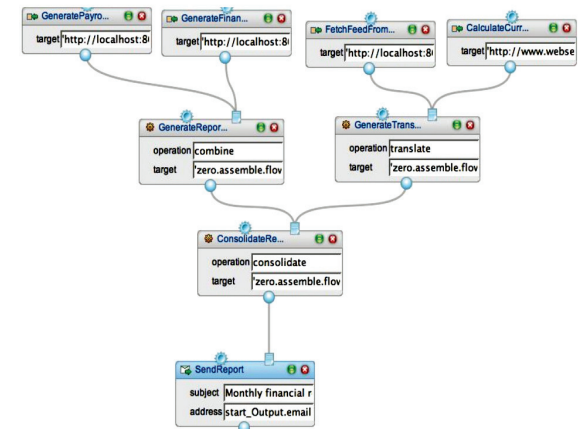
GeneratePayro...
target 'http://localhost:8

GenerateFinan...
target 'http://localhost:8

FetchFeedFrom...
target 'http://localhost:8

CalculateCurr...
target 'http://www.webse

GenerateRepor...
operation combine
target 'zero.assemble.flov

GenerateTrans...
operation translate
target 'zero.assemble.flov

ConsolidateRe...
operation consolidate
target 'zero.assemble.flov

SendReport
subject Monthly financial r
address start_Output.email